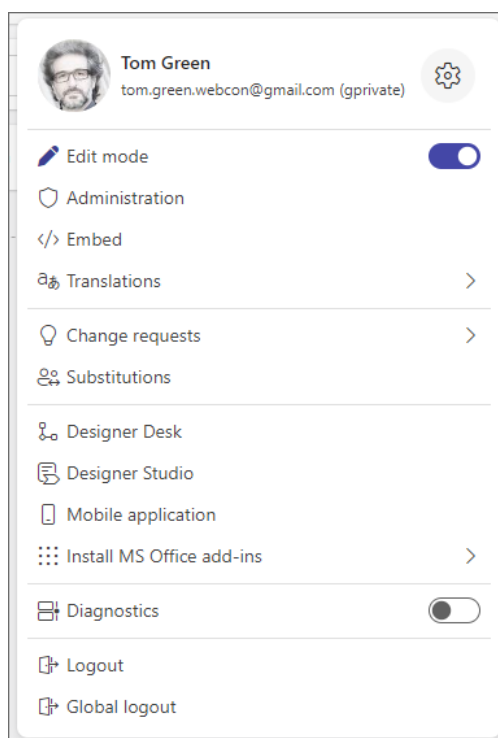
Tom Green
tom.green.webcon@gmail.com (gprivate)

Edit mode
Administration
</> Embed
Translations

Change requests
Substitutions

Designer Desk
Designer Studio
Mobile application
Install MS Office add-ins

Diagnostics

Logout
Global logout